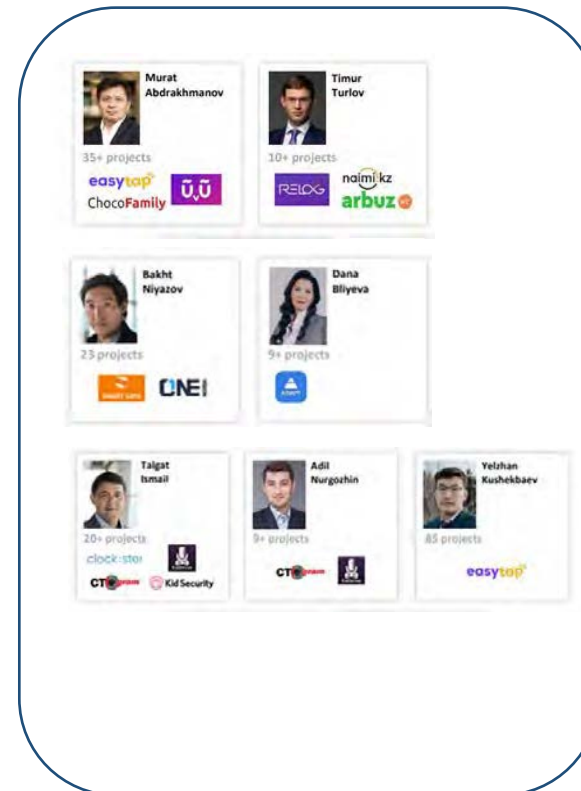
Murat Abdrakhmanov
35+ projects
easytap
ChocoFamily

Timur Turlov
10+ projects
RELOG
naimi.kz
arbuz

Bakht Niyazov
23 projects
ONEI

Dana Bliyeva
9+ projects

Talgat Ismail
20+ projects
clock-stor
CTOgram
Kid Security

Adil Nurgozhin
9+ projects
CTOgram

Yelzhan Kushekbaev
85 projects
easytap